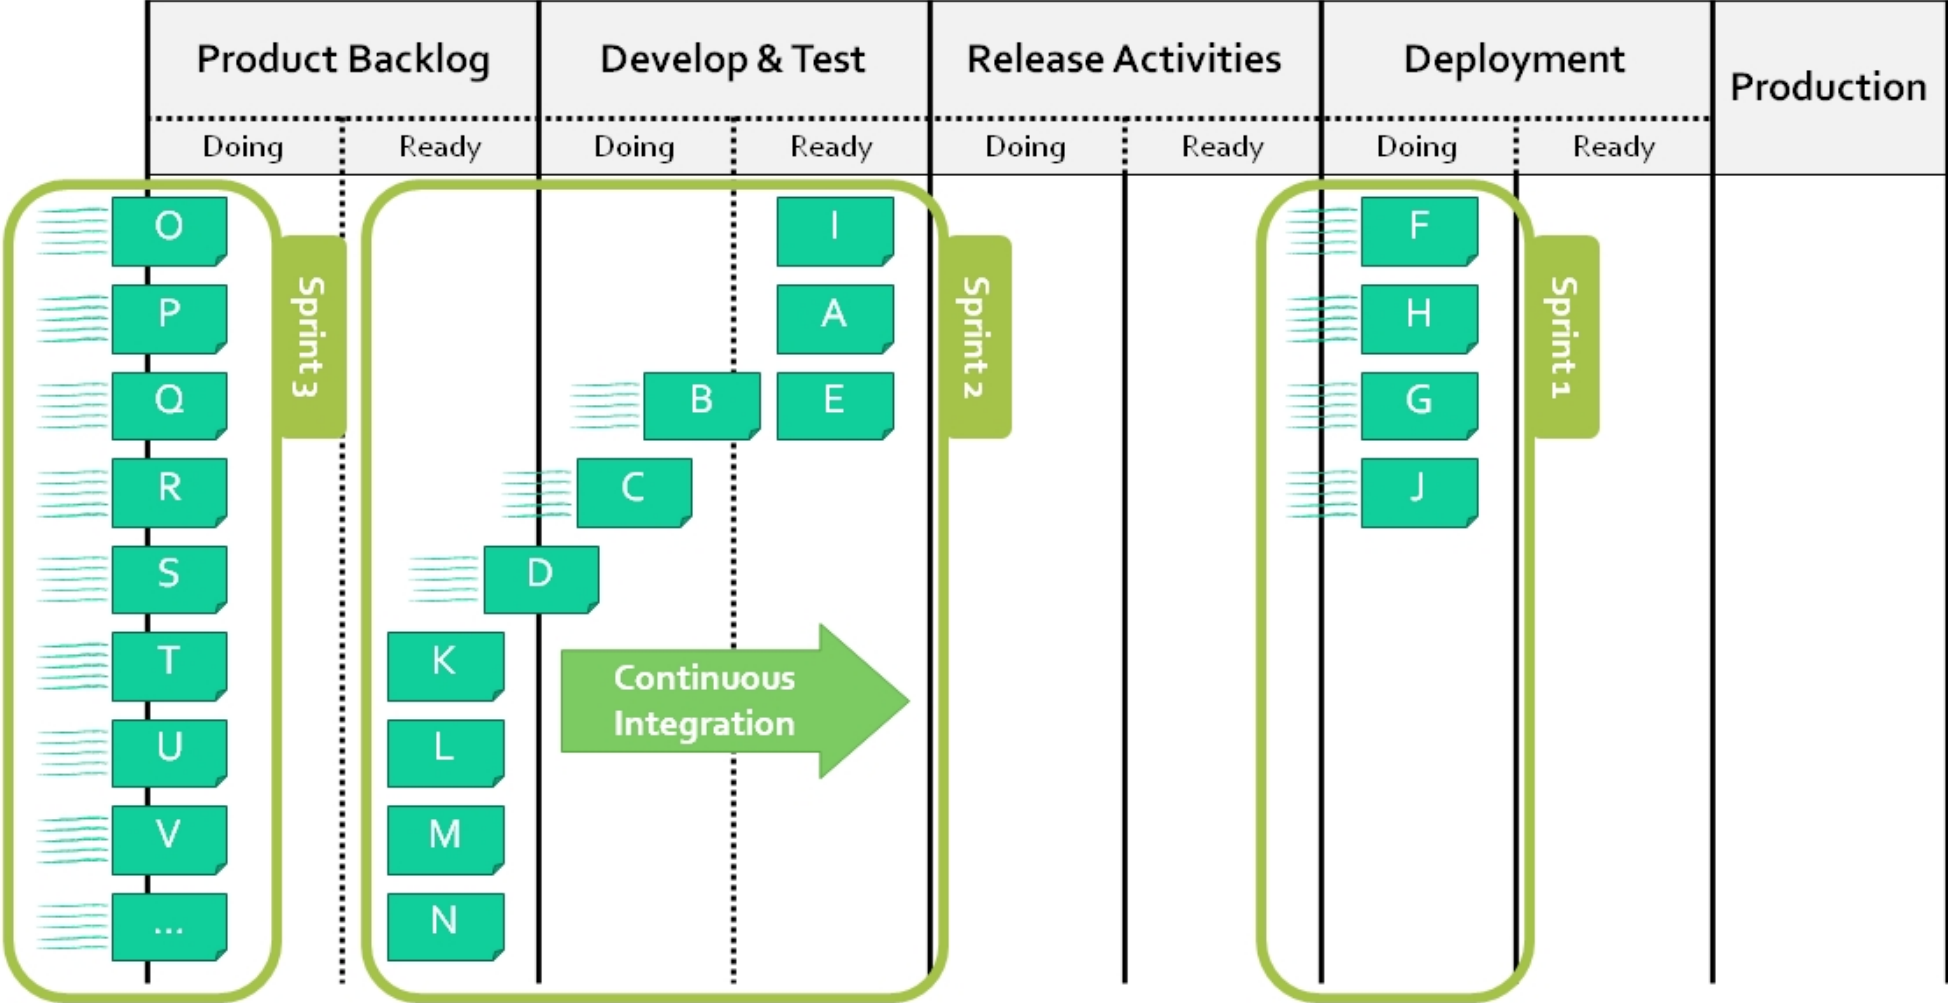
| Product Backlog | | Develop & Test | | Release Activities | | Deployment | | Production |
|---|---|---|---|---|---|---|---|---|
| Doing | Ready | Doing | Ready | Doing | Ready | Doing | Ready | |

O
P
Q
R
S
T
U
V
...

Sprint 3

I
A
B
E
C
D
K
L
M
N

Continuous Integration

Sprint 2

F
H
G
J

Sprint 1